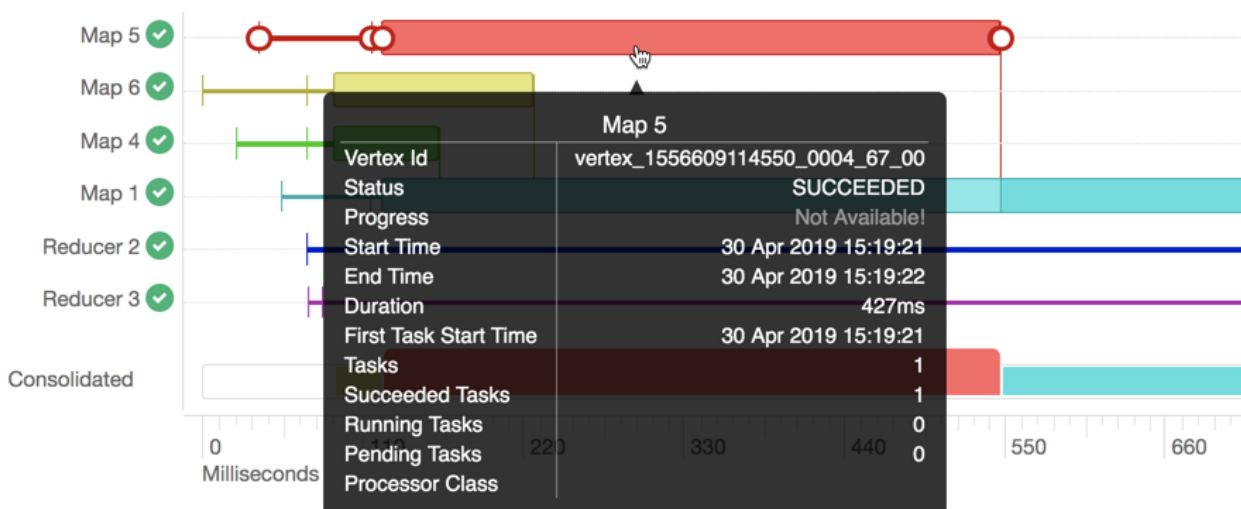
Map 5
Map 6
Map 4
Map 1
Reducer 2
Reducer 3
Consolidated

Map 5

| Vertex Id | vertex_1556609114550_0004_67_00 |
|---|---|
| Status | SUCCEEDED |
| Progress | Not Available! |
| Start Time | 30 Apr 2019 15:19:21 |
| End Time | 30 Apr 2019 15:19:22 |
| Duration | 427ms |
| First Task Start Time | 30 Apr 2019 15:19:21 |
| Tasks | 1 |
| Succeeded Tasks | 1 |
| Running Tasks | 0 |
| Pending Tasks | 0 |
| Processor Class | |

0 110 220 330 440 550 660
Milliseconds